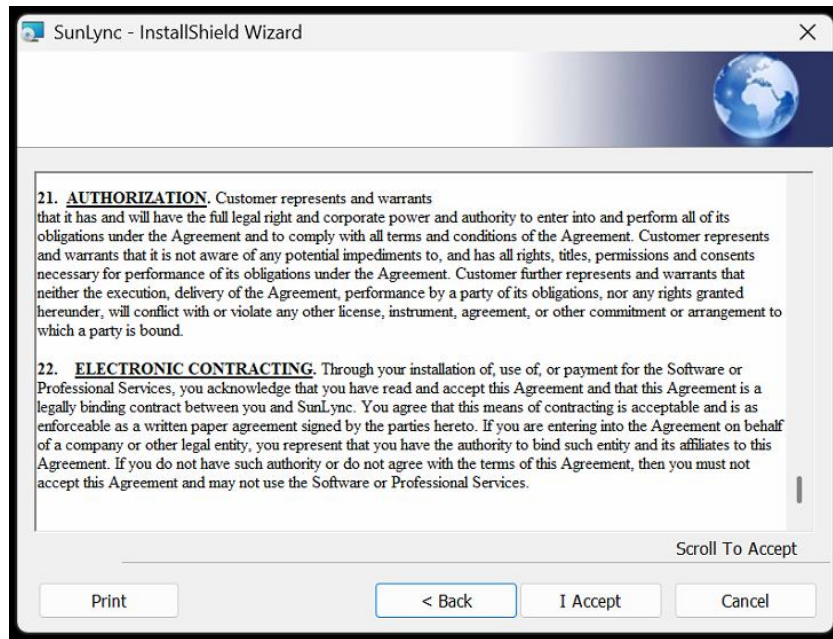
SunLync - InstallShield Wizard

21. AUTHORIZATION. Customer represents and warrants that it has and will have the full legal right and corporate power and authority to enter into and perform all of its obligations under the Agreement and to comply with all terms and conditions of the Agreement. Customer represents and warrants that it is not aware of any potential impediments to, and has all rights, titles, permissions and consents necessary for performance of its obligations under the Agreement. Customer further represents and warrants that neither the execution, delivery of the Agreement, performance by a party of its obligations, nor any rights granted hereunder, will conflict with or violate any other license, instrument, agreement, or other commitment or arrangement to which a party is bound.

22. ELECTRONIC CONTRACTING. Through your installation of, use of, or payment for the Software or Professional Services, you acknowledge that you have read and accept this Agreement and that this Agreement is a legally binding contract between you and SunLync. You agree that this means of contracting is acceptable and is as enforceable as a written paper agreement signed by the parties hereto. If you are entering into the Agreement on behalf of a company or other legal entity, you represent that you have the authority to bind such entity and its affiliates to this Agreement. If you do not have such authority or do not agree with the terms of this Agreement, then you must not accept this Agreement and may not use the Software or Professional Services.

Scroll To Accept

Print

< Back

I Accept

Cancel